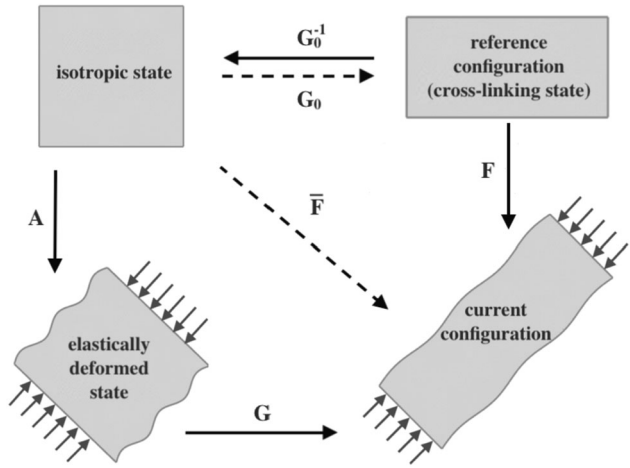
isotropic state

$\mathbf{G}_0^{-1}$

$\mathbf{G}_0$

reference configuration (cross-linking state)

$\mathbf{F}$

$\mathbf{A}$

$\overline{\mathbf{F}}$

elastically deformed state

current configuration

$\mathbf{G}$